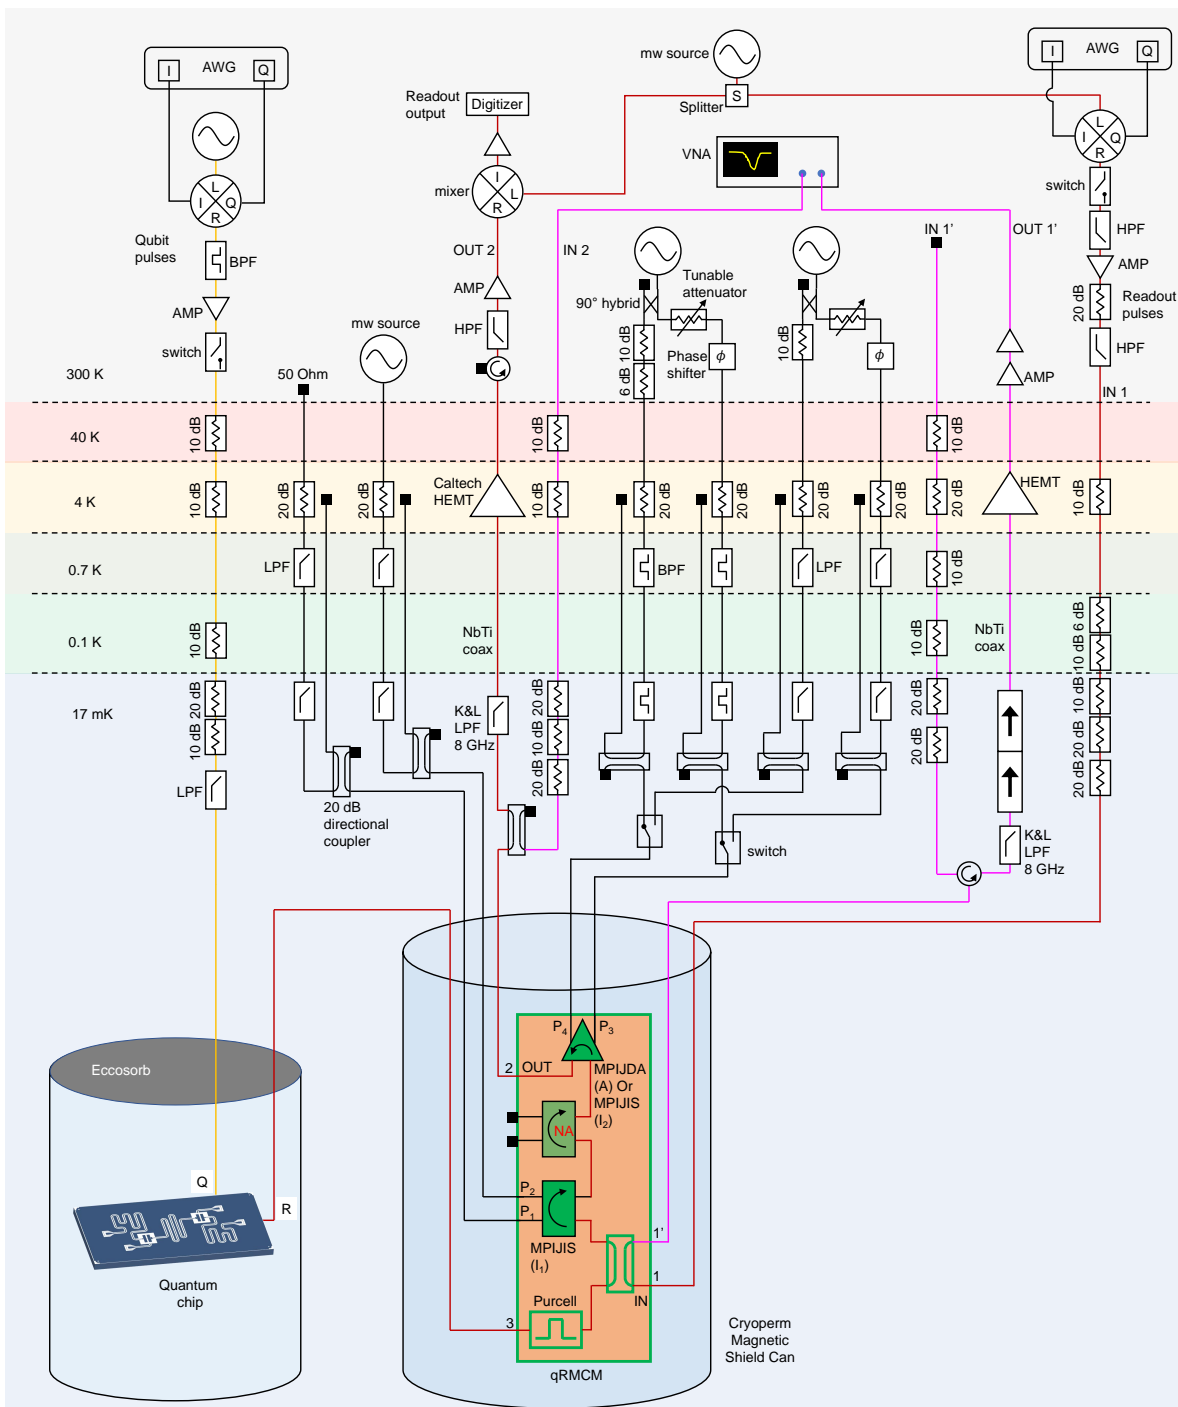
I AWG Q

L
I Q
R

Qubit pulses

BPF

AMP

switch

300 K

mw source

Readout output

Digitizer

mixer

I
L
R

OUT 2

AMP

HPF

50 Ohm

mw source

Splitter

S

VNA

IN 2

90° hybrid

Tunable attenuator

10 dB

6 dB

Phase shifter

$\phi$

10 dB

$\phi$

I AWG Q

L
I Q
R

switch

HPF

AMP

20 dB

Readout pulses

HPF

IN 1'

OUT 1'

AMP

IN 1

40 K

10 dB

10 dB

10 dB

4 K

10 dB

20 dB

20 dB

Caltech HEMT

10 dB

20 dB

20 dB

20 dB

20 dB

20 dB

HEMT

10 dB

0.7 K

LPF

BPF

LPF

10 dB

0.1 K

10 dB

NbTi coax

10 dB

NbTi coax

10 dB 6 dB

17 mK

20 dB

10 dB

K&L LPF 8 GHz

20 dB

10 dB

20 dB

20 dB

20 dB

10 dB

20 dB

LPF

20 dB directional coupler

switch

K&L LPF 8 GHz

Eccosorb

Q

R

Quantum chip

P4

P3

2 OUT

MPIJDA (A) Or MPIJIS ($I_2$)

NA

P2

P1

MPIJIS ($I_1$)

1'

1

IN

Purcell

3

qRMCM

Cryoperm Magnetic Shield Can